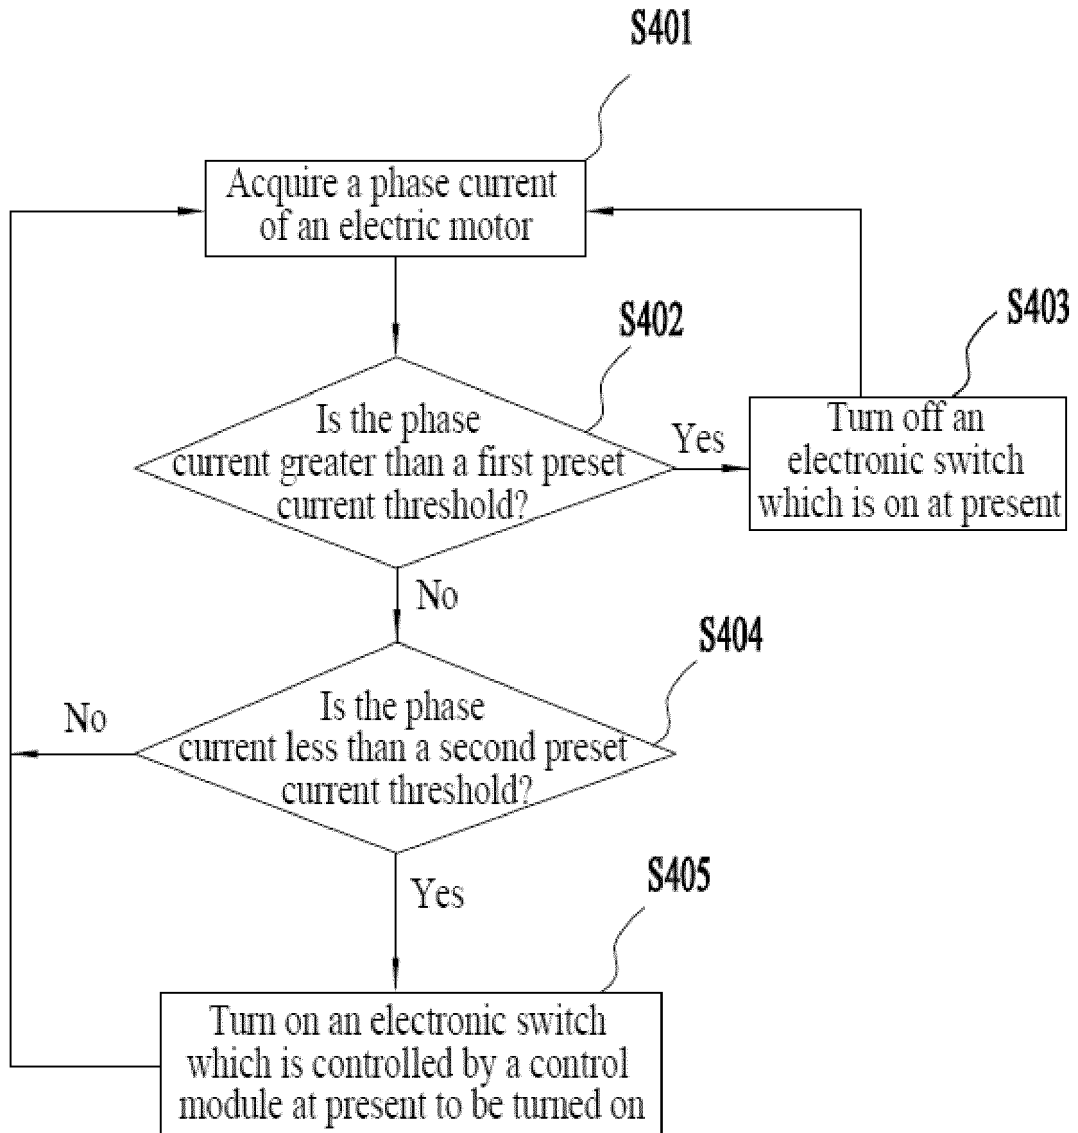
S401

Acquire a phase current of an electric motor

S402

Is the phase current greater than a first preset current threshold?

Yes

S403

Turn off an electronic switch which is on at present

No

S404

No

Is the phase current less than a second preset current threshold?

Yes

S405

Turn on an electronic switch which is controlled by a control module at present to be turned on